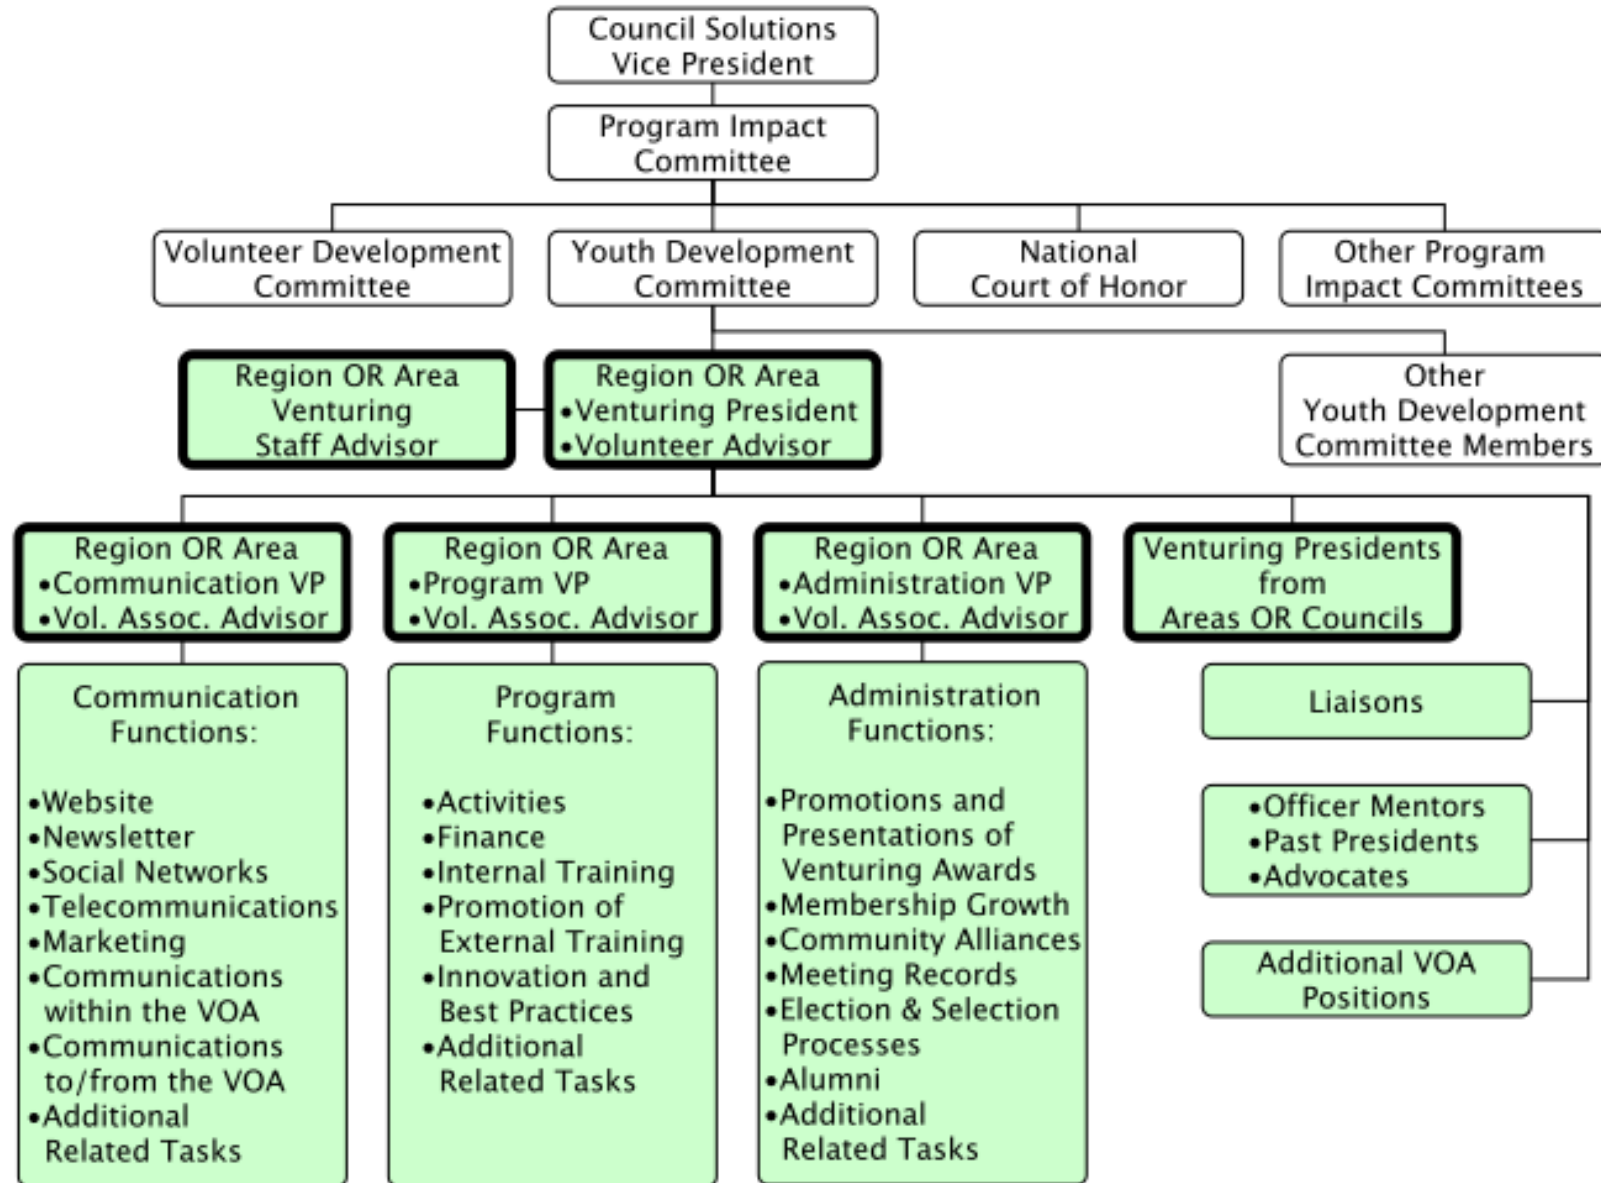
Council Solutions Vice President

Program Impact Committee

Volunteer Development Committee

Youth Development Committee

National Court of Honor

Other Program Impact Committees

Region OR Area Venturing Staff Advisor

Region OR Area
•Venturing President
•Volunteer Advisor

Other Youth Development Committee Members

Region OR Area
•Communication VP
•Vol. Assoc. Advisor

Region OR Area
•Program VP
•Vol. Assoc. Advisor

Region OR Area
•Administration VP
•Vol. Assoc. Advisor

Venturing Presidents from Areas OR Councils

Communication Functions:

•Website
•Newsletter
•Social Networks
•Telecommunications
•Marketing
•Communications within the VOA
•Communications to/from the VOA
•Additional Related Tasks

Program Functions:

•Activities
•Finance
•Internal Training
•Promotion of External Training
•Innovation and Best Practices
•Additional Related Tasks

Administration Functions:

•Promotions and Presentations of Venturing Awards
•Membership Growth
•Community Alliances
•Meeting Records
•Election & Selection Processes
•Alumni
•Additional Related Tasks

Liaisons

•Officer Mentors
•Past Presidents
•Advocates

Additional VOA Positions